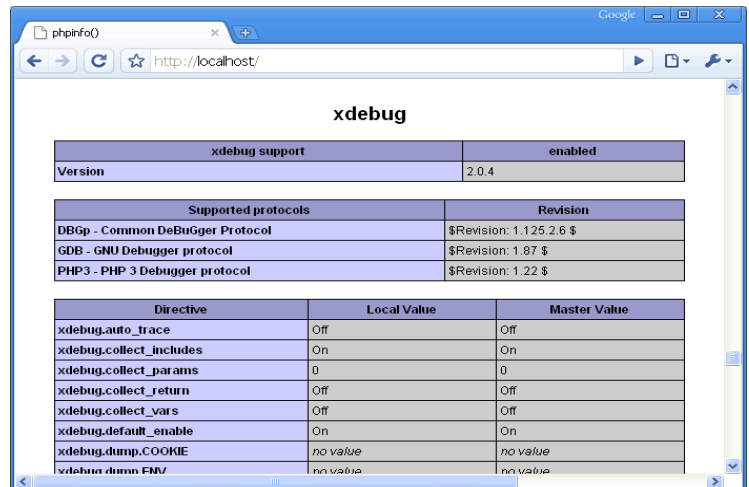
phpinfo()

Google

http://localhost/

xdebug

| xdebug support | enabled |
|---|---|
| Version | 2.0.4 |

| Supported protocols | Revision |
|---|---|
| DBGp - Common DeBuGger Protocol | \$Revision: 1.125.2.6 \$ |
| GDB - GNU Debugger protocol | \$Revision: 1.87 \$ |
| PHP3 - PHP 3 Debugger protocol | \$Revision: 1.22 \$ |

| Directive | Local Value | Master Value |
|---|---|---|
| xdebug.auto_trace | Off | Off |
| xdebug.collect_includes | On | On |
| xdebug.collect_params | 0 | 0 |
| xdebug.collect_return | Off | Off |
| xdebug.collect_vars | Off | Off |
| xdebug.default_enable | On | On |
| xdebug.dump.COOKIE | no value | no value |
| xdebug.dump.ENV | no value | no value |